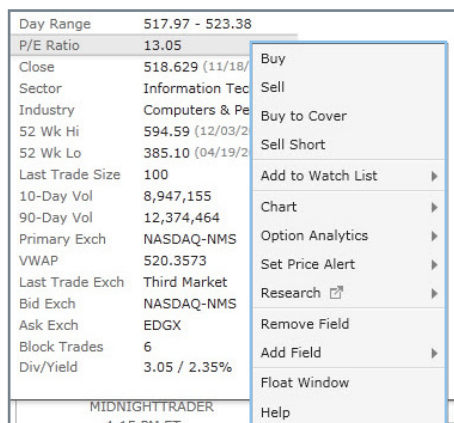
| | |
|---|---|
| Day Range | 517.97 - 523.38 |
| P/E Ratio | 13.05 |
| Close | 518.629 (11/18/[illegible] |
| Sector | Information Tec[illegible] |
| Industry | Computers & Pe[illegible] |
| 52 Wk Hi | 594.59 (12/03/2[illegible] |
| 52 Wk Lo | 385.10 (04/19/2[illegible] |
| Last Trade Size | 100 |
| 10-Day Vol | 8,947,155 |
| 90-Day Vol | 12,374,464 |
| Primary Exch | NASDAQ-NMS |
| VWAP | 520.3573 |
| Last Trade Exch | Third Market |
| Bid Exch | NASDAQ-NMS |
| Ask Exch | EDGX |
| Block Trades | 6 |
| Div/Yield | 3.05 / 2.35% |

Buy
Sell
Buy to Cover
Sell Short
Add to Watch List
Chart
Option Analytics
Set Price Alert
Research
Remove Field
Add Field
Float Window
Help

MIDNIGHTTRADER
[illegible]